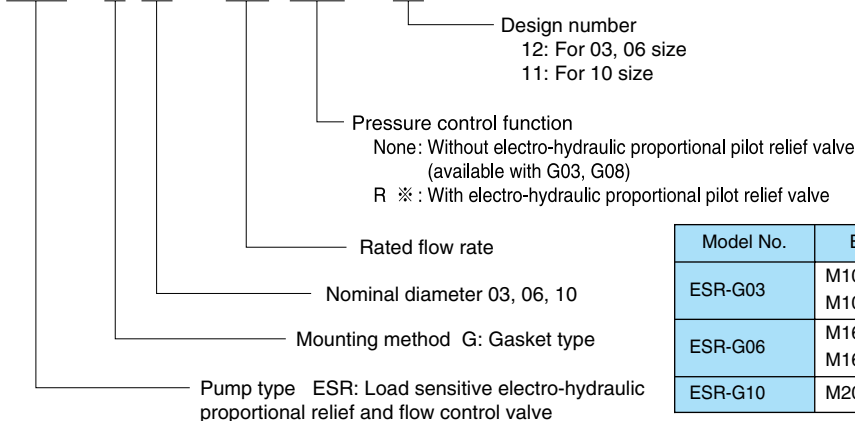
Design number
12: For 03, 06 size
11: For 10 size

Pressure control function
None: Without electro-hydraulic proportional pilot relief valve (available with G03, G08)
R ※: With electro-hydraulic proportional pilot relief valve

Rated flow rate

Nominal diameter 03, 06, 10

Mounting method G: Gasket type

Pump type ESR: Load sensitive electro-hydraulic proportional relief and flow control valve

| Model No. | B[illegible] |
|---|---|
| ESR-G03 | M10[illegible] M10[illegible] |
| ESR-G06 | M16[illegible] M16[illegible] |
| ESR-G10 | M20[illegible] |